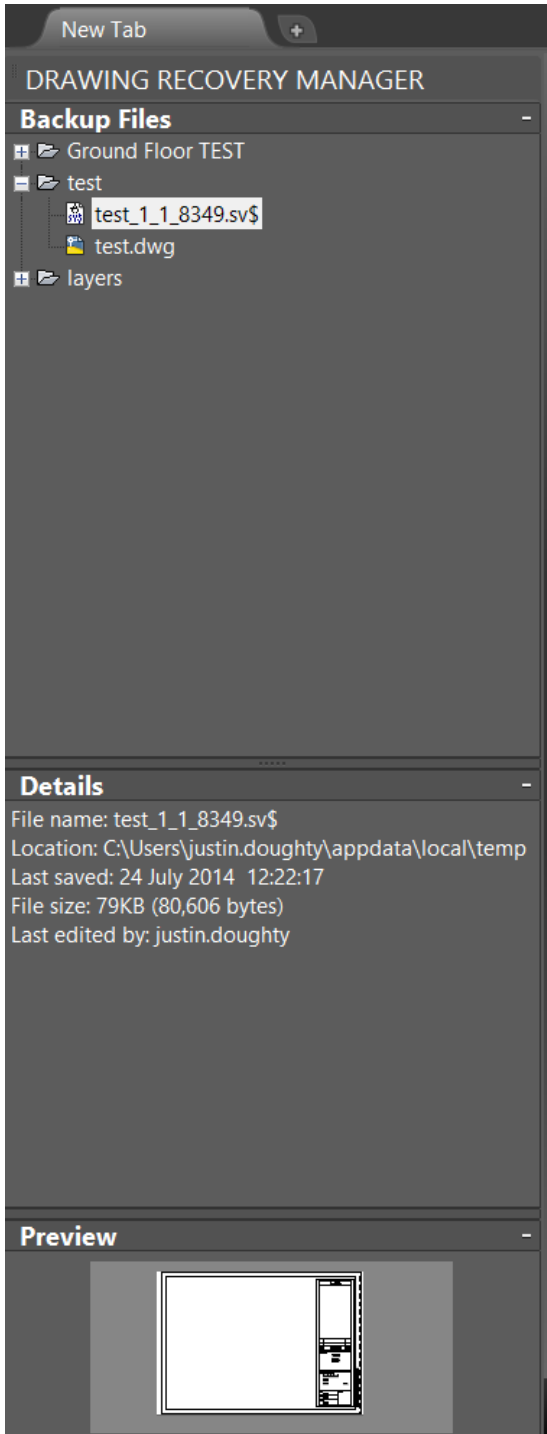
New Tab

DRAWING RECOVERY MANAGER

Backup Files -

Ground Floor TEST
test
test_1_1_8349.sv$
test.dwg
layers

Details -

File name: test_1_1_8349.sv$
Location: C:\Users\justin.doughty\appdata\local\temp
Last saved: 24 July 2014 12:22:17
File size: 79KB (80,606 bytes)
Last edited by: justin.doughty

Preview -